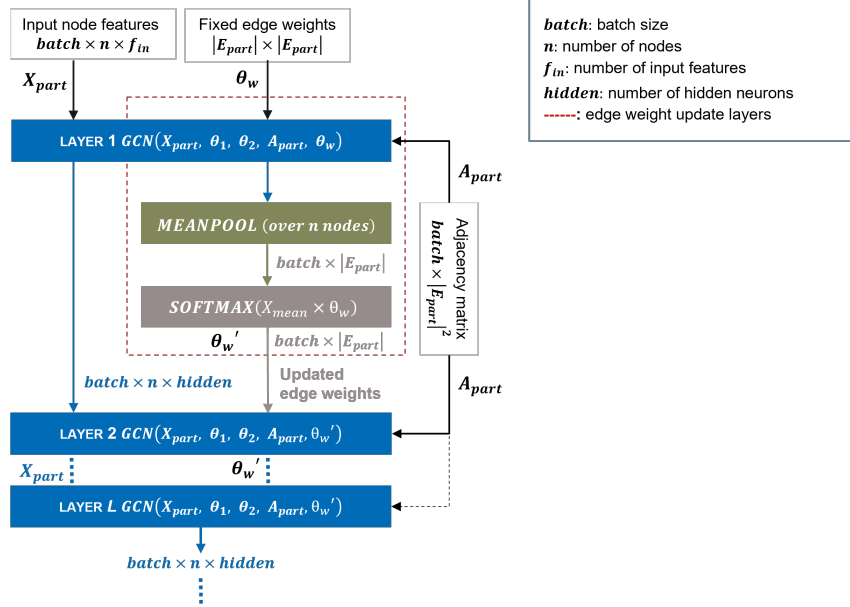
Input node features
$batch \times n \times f_{in}$

Fixed edge weights
$|E_{part}| \times |E_{part}|$

$batch$: batch size
$n$: number of nodes
$f_{in}$: number of input features
$hidden$: number of hidden neurons
------: edge weight update layers

$X_{part}$

$\theta_w$

LAYER 1 $GCN(X_{part},\ \theta_1,\ \theta_2,\ A_{part},\ \theta_w)$

$A_{part}$

$MEANPOOL$ (over $n$ nodes)

Adjacency matrix
$batch \times |E_{part}|^2$

$batch \times |E_{part}|$

$SOFTMAX(X_{mean} \times \theta_w)$

$\theta_w{'}$

$batch \times |E_{part}|$

$batch \times n \times hidden$

Updated edge weights

$A_{part}$

LAYER 2 $GCN(X_{part},\ \theta_1,\ \theta_2,\ A_{part}, \theta_w{'})$

$X_{part}$

$\theta_w{'}$

LAYER $L$ $GCN(X_{part},\ \theta_1,\ \theta_2,\ A_{part}, \theta_w{'})$

$batch \times n \times hidden$